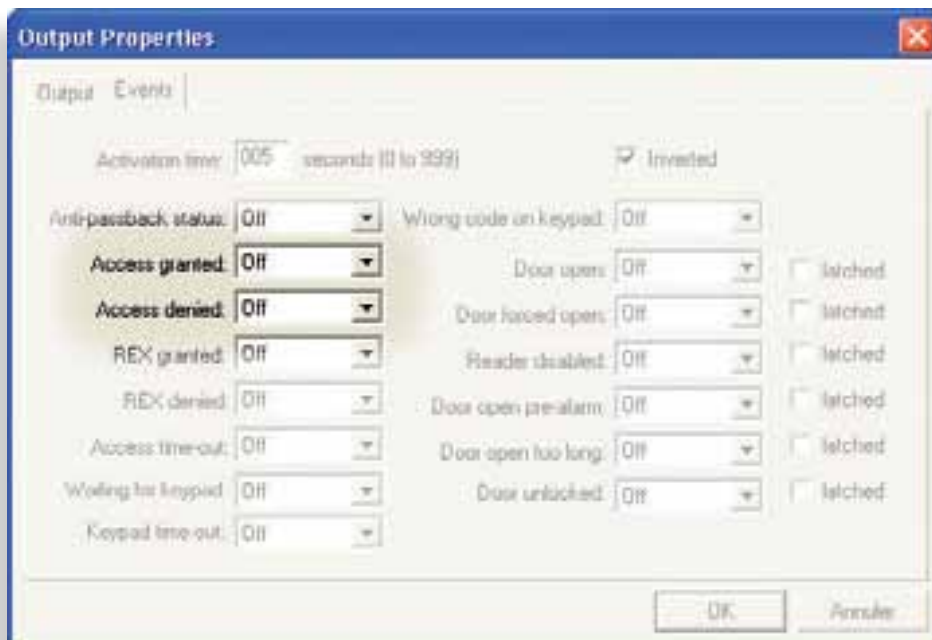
Output Properties

Output Events

Activation time: 005 seconds (0 to 999) Inverted

Anti-passback status: Off
Access granted: Off
Access denied: Off
REX granted: Off
REX denied: Off
Access time-out: Off
Waiting for keypad: Off
Keypad time out: Off

Wrong code on keypad: Off
Door open: Off latched
Door forced open: Off latched
Reader disabled: Off latched
Door open pre-alarm: Off latched
Door open too long: Off latched
Door unlocked: Off latched

OK Annuler